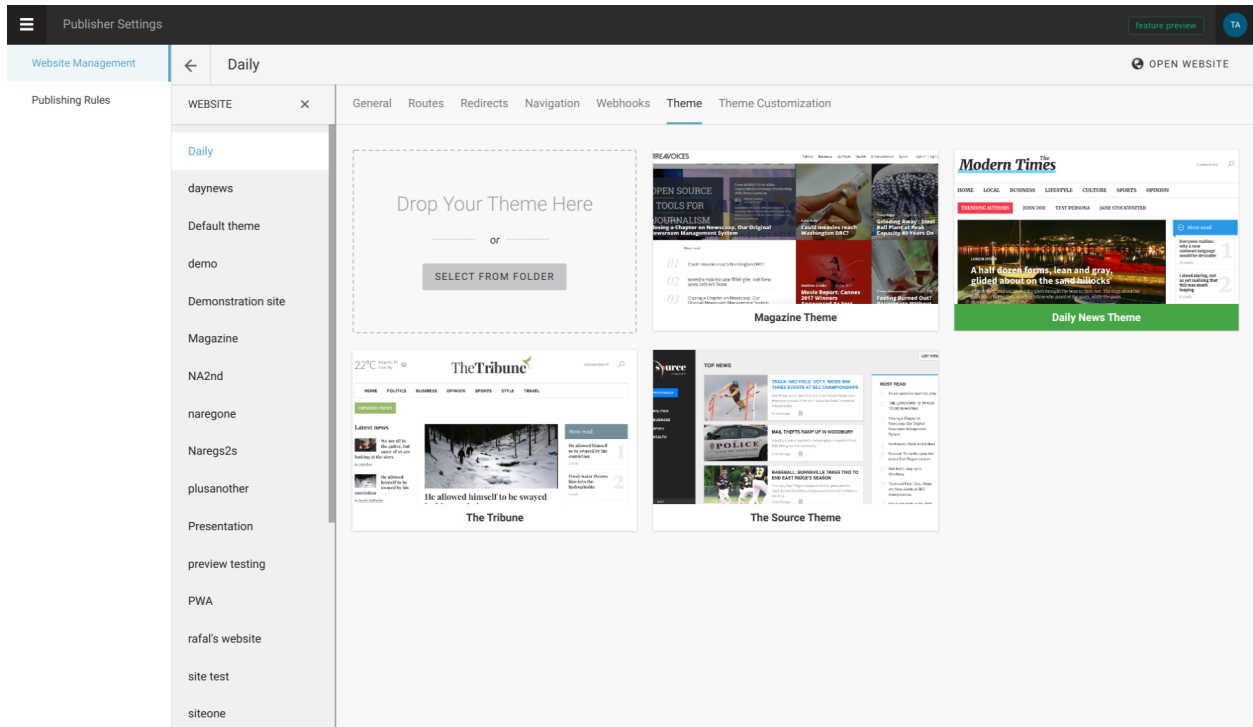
Publisher Settings

feature preview

TA

Website Management

Publishing Rules

Daily

OPEN WEBSITE

WEBSITE

Daily

daynews

Default theme

demo

Demonstration site

Magazine

NA2nd

naregone

Naregs2s

plusanother

Presentation

preview testing

PWA

rafal's website

site test

siteone

General Routes Redirects Navigation Webhooks Theme Theme Customization

Drop Your Theme Here

or

SELECT FROM FOLDER

IREAVOICES

OPEN SOURCE TOOLS FOR JOURNALISM

osing a Chapter on Newscoop, Our Original ewsroom Management System

Could measles reach Washington DRC?

Grinding Away : Steel Ball Plant at Peak Capacity 40 Years On

Movie Report: Cannes 2017 Winners

Feeling Burned Out?

01

02

03

Magazine Theme

Modern Times

HOME LOCAL BUSINESS LIFESTYLE CULTURE SPORTS OPINION

TRENDING AUTHORS JOHN DOE TEST PERSONA JANE STOCKWRITER

Most read

A half dozen forms, lean and gray, glided about on the sand hillocks

1

2

Daily News Theme

22°C

TheTribune

HOME POLITICS BUSINESS OPINION SPORTS STYLE TRAVEL

Latest news

Most read

He allowed himself to be swayed

1

2

The Tribune

TOP NEWS

TRACK AND FIELD: CITY, WEISS WIN THREE EVENTS AT SEC CHAMPIONSHIPS

MAIL THEFTS RAMP UP IN WOODBURY

BASEBALL: BURNSVILLE TAKES TWO TO END EAST RIDGE'S SEASON

MOST READ

The Source Theme